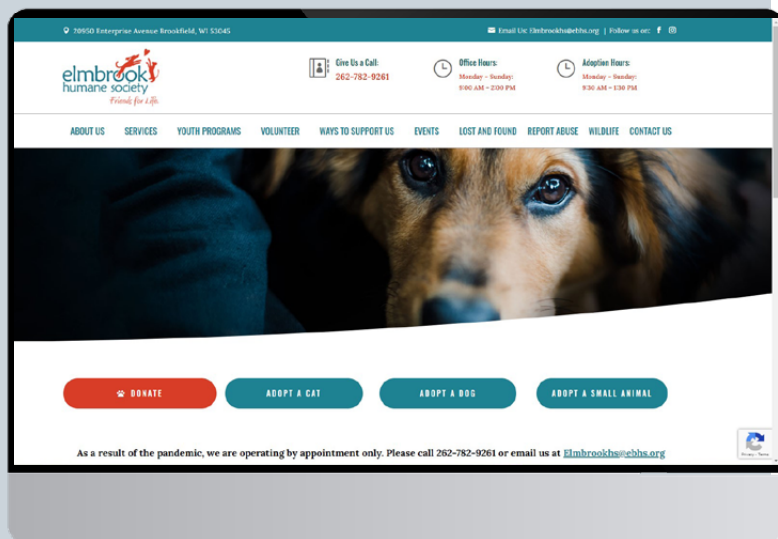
20950 Enterprise Avenue Brookfield, WI 53045

Email Us: Elmbrookhs@ebhs.org | Follow us on:

elmbrook humane society Friends for Life

Give Us a Call: 262-782-9261

Office Hours: Monday – Sunday: 9:00 AM – 2:00 PM

Adoption Hours: Monday – Sunday: 9:30 AM – 1:30 PM

ABOUT US SERVICES YOUTH PROGRAMS VOLUNTEER WAYS TO SUPPORT US EVENTS LOST AND FOUND REPORT ABUSE WILDLIFE CONTACT US

DONATE

ADOPT A CAT

ADOPT A DOG

ADOPT A SMALL ANIMAL

As a result of the pandemic, we are operating by appointment only. Please call 262-782-9261 or email us at Elmbrookhs@ebhs.org